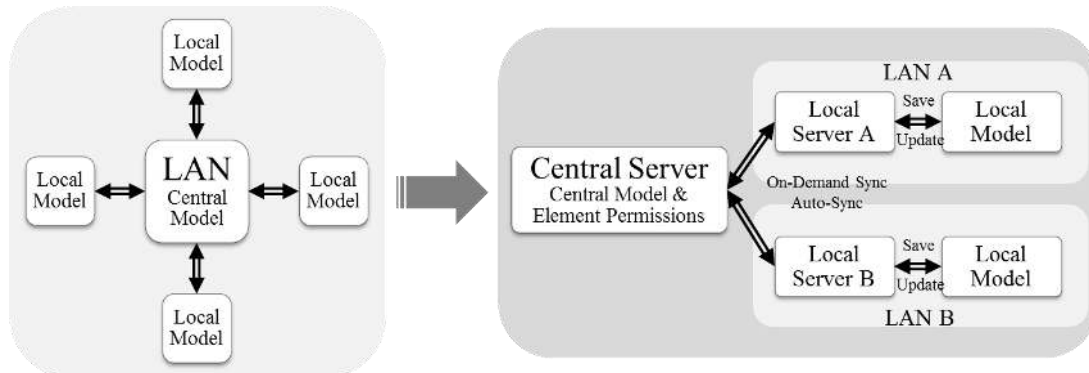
Local Model

Local Model

LAN
Central Model

Local Model

Local Model

LAN A

Central Server
Central Model & Element Permissions

Local Server A

Save

Update

Local Model

On-Demand Sync
Auto-Sync

Local Server B

Save

Update

Local Model

LAN B